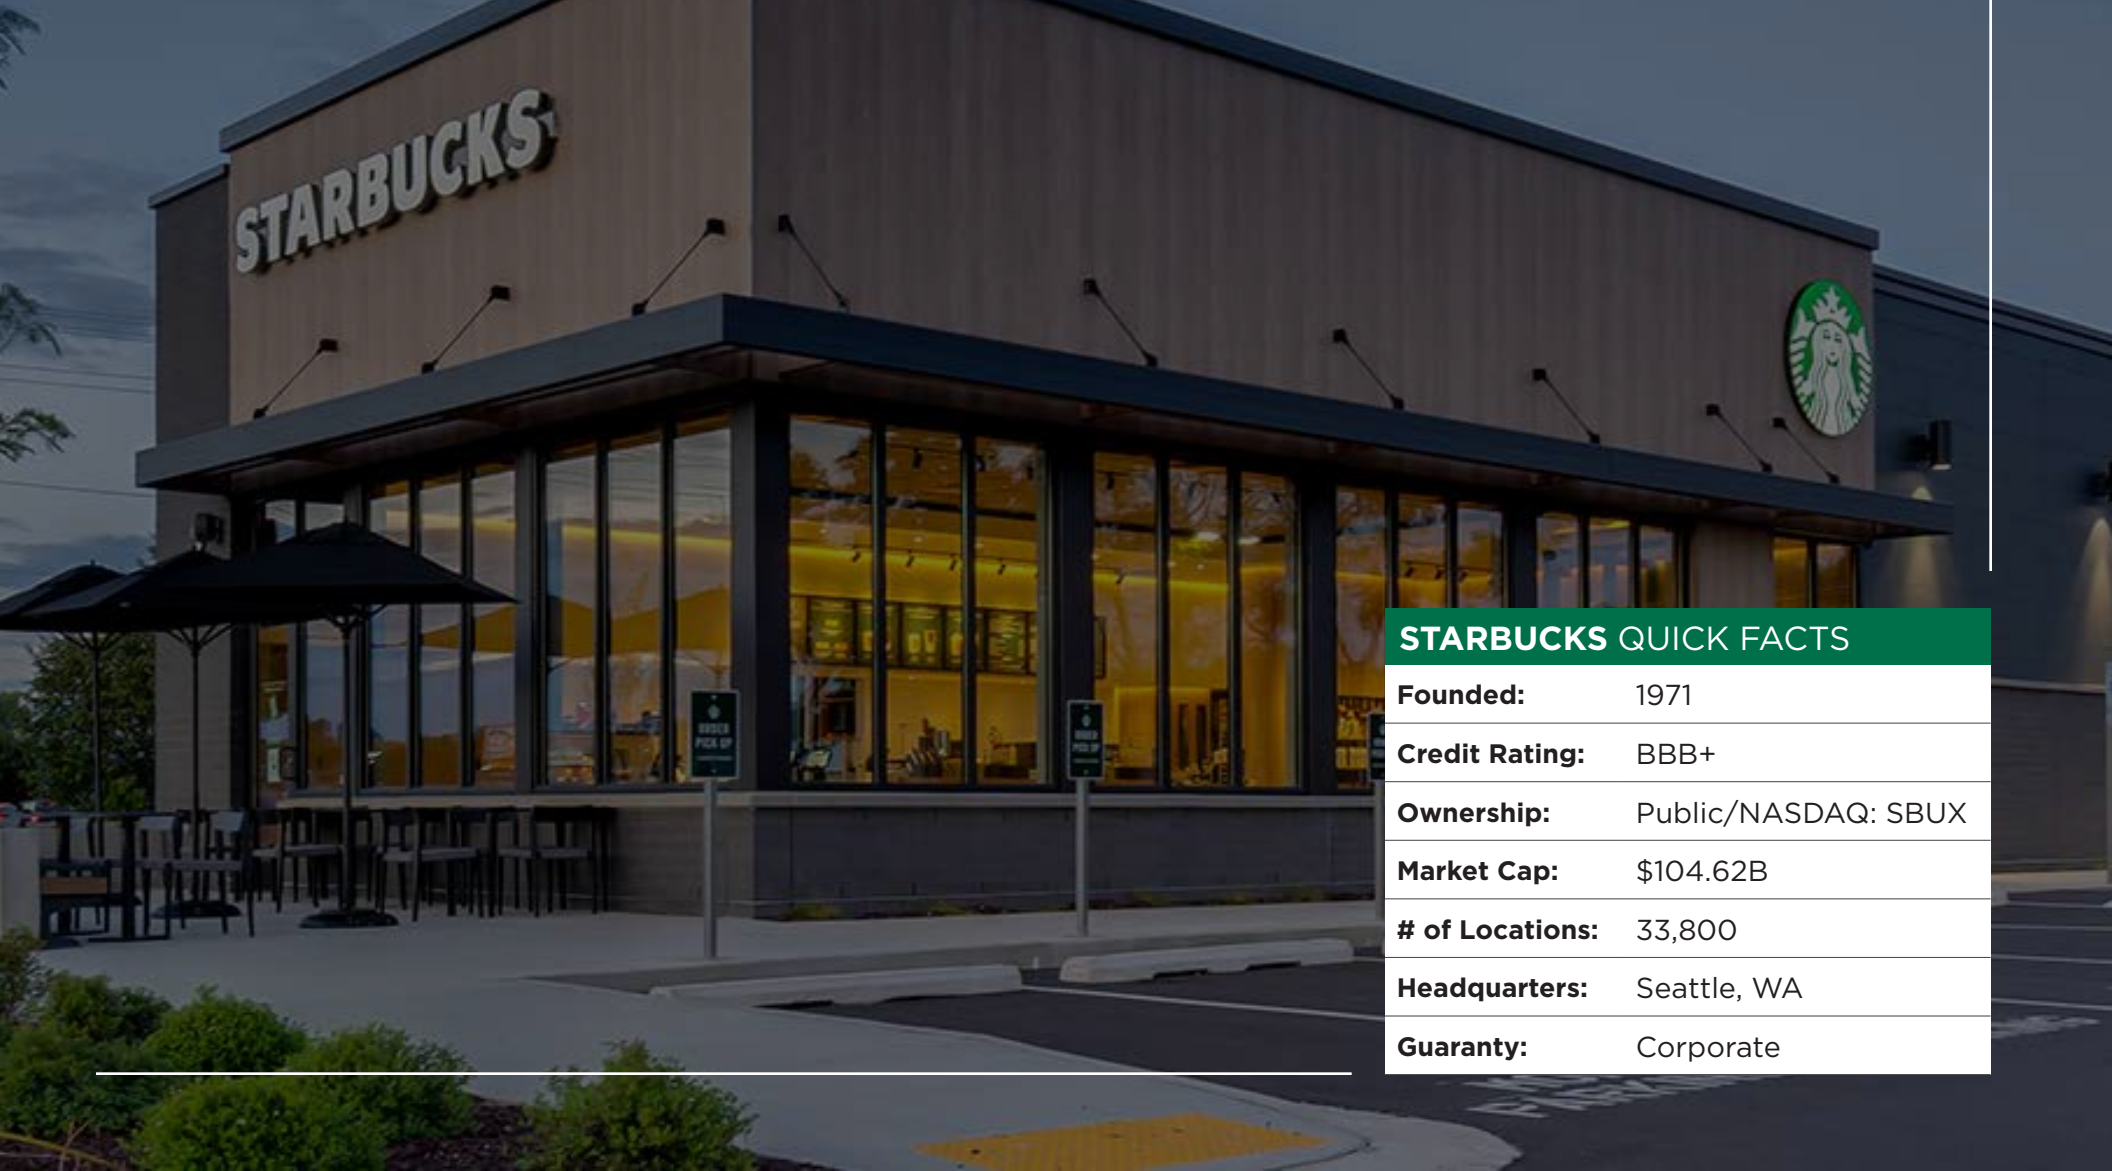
STARBUCKS

STARBUCKS QUICK FACTS

| Founded: | 1971 |
|---|---|
| Credit Rating: | BBB+ |
| Ownership: | Public/NASDAQ: SBUX |
| Market Cap: | $104.62B |
| # of Locations: | 33,800 |
| Headquarters: | Seattle, WA |
| Guaranty: | Corporate |